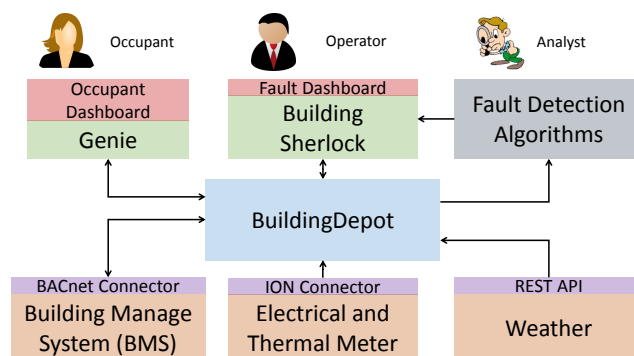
Occupant

Operator

Analyst

Occupant Dashboard

Genie

Fault Dashboard

Building Sherlock

Fault Detection Algorithms

BuildingDepot

BACnet Connector

Building Manage System (BMS)

ION Connector

Electrical and Thermal Meter

REST API

Weather